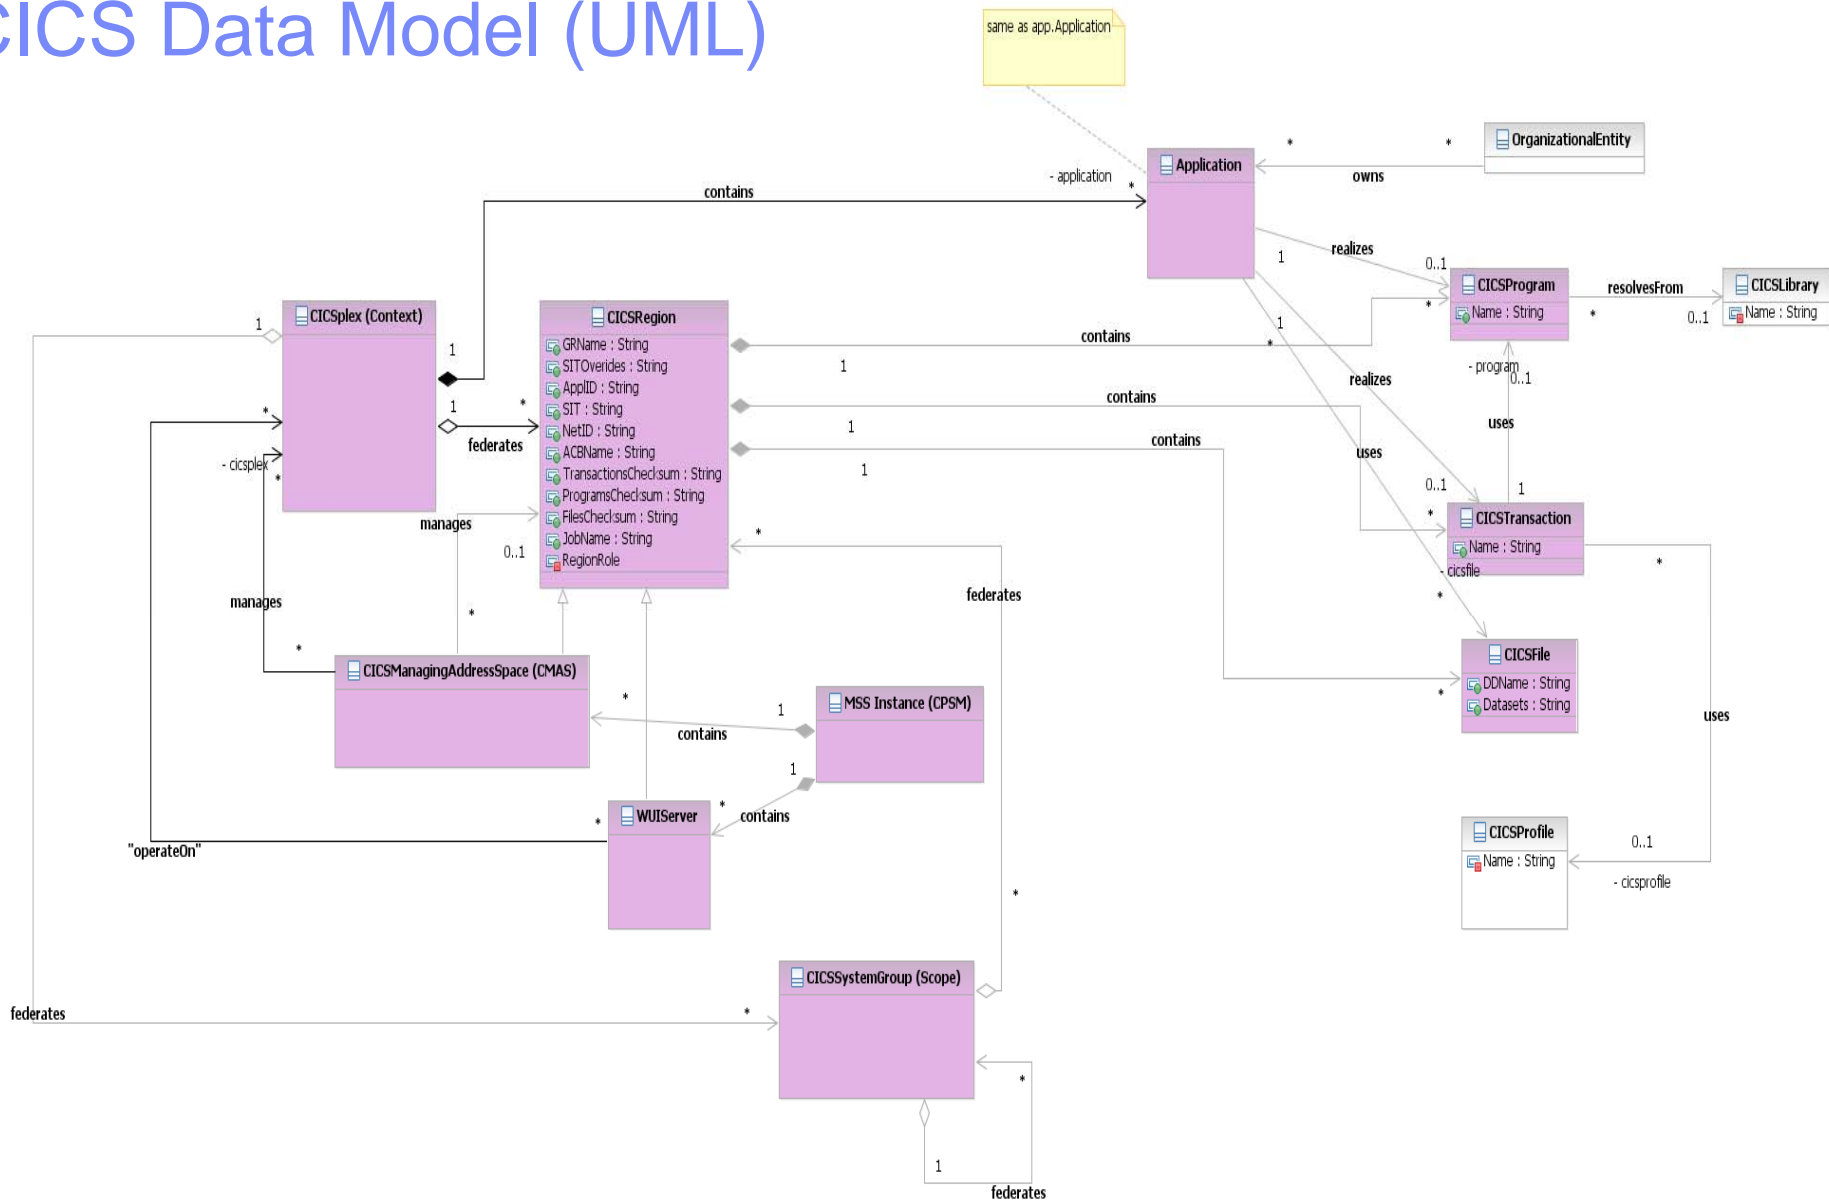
CICS Data Model (UML)

same as app.Application

Application
- application
*
contains
owns
*
*
OrganizationalEntity
realizes
1
0..1
CICSProgram
Name : String
resolvesFrom
CICSLibrary
Name : String
*
0..1
*
CICSplex (Context)
1
1
CICSRegion
GRName : String
SITOverides : String
ApplID : String
SIT : String
NetID : String
ACBName : String
TransactionsChecksum : String
ProgramsChecksum : String
FilesChecksum : String
JobName : String
RegionRole
contains
1
*
1
- program
0..1
realizes
contains
1
uses
1
*
federates
contains
1
uses
- cicsplex
*
0..1
1
CICSTransaction
Name : String
*
- cicsfile
manages
0..1
*
*
*
federates
manages
*
CICSFile
DDName : String
Datasets : String
*
CICSManagingAddressSpace (CMAS)
*
1
MSS Instance (CPSM)
uses
contains
1
*
WUIServer
contains
*
"operateOn"
CICSProfile
Name : String
0..1
- cicsprofile
*
CICSSystemGroup (Scope)
federates
*
*
1
federates